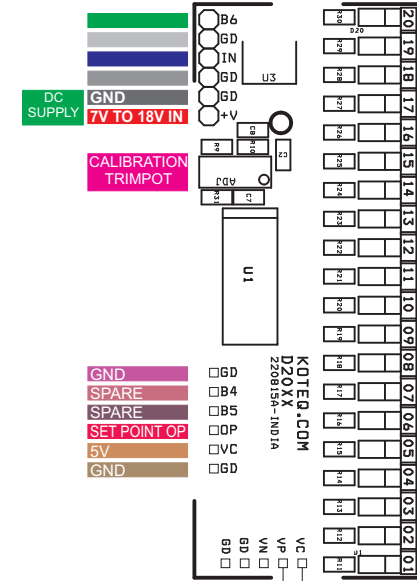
B6
GD
IN
GD
GD
+V
U3
D20
DC SUPPLY
GND
7V TO 18V IN
CALIBRATION TRIMPOT
R9
R10
C8
C3
ADJ
R31
C7
U1
R30
R29
R28
R27
R26
R25
R24
R23
R22
R21
R20
R19
R18
R17
R16
R15
R14
R13
R12
R11
20
19
18
17
16
15
14
13
12
11
10
09
08
07
06
05
04
03
02
01
KOTEQ.COM
D20XX
220815A-INDIA
GND
SPARE
SPARE
SET POINT OP
5V
GND
GD
B4
B5
OP
VC
GD
GD
GD
VN
VP
VC
J1